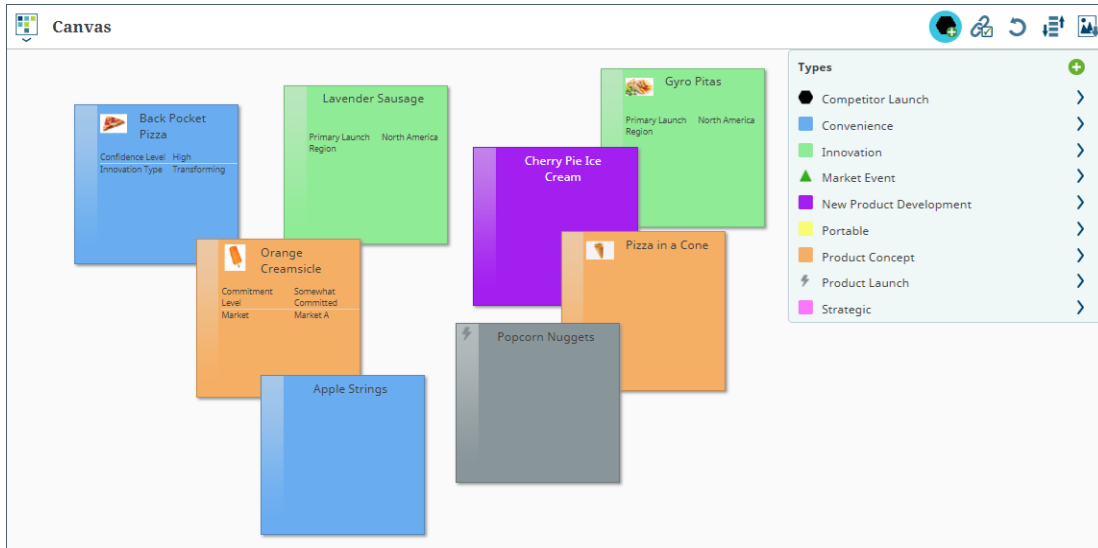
Canvas

Back Pocket Pizza
Confidence Level High
Innovation Type Transforming

Lavender Sausage
Primary Launch Region North America

Orange Creamsicle
Commitment Level Somewhat Committed
Market Market A

Apple Strings

Gyro Pitas
Primary Launch Region North America

Cherry Pie Ice Cream

Pizza in a Cone

Popcorn Nuggets

Types
Competitor Launch
Convenience
Innovation
Market Event
New Product Development
Portable
Product Concept
Product Launch
Strategic